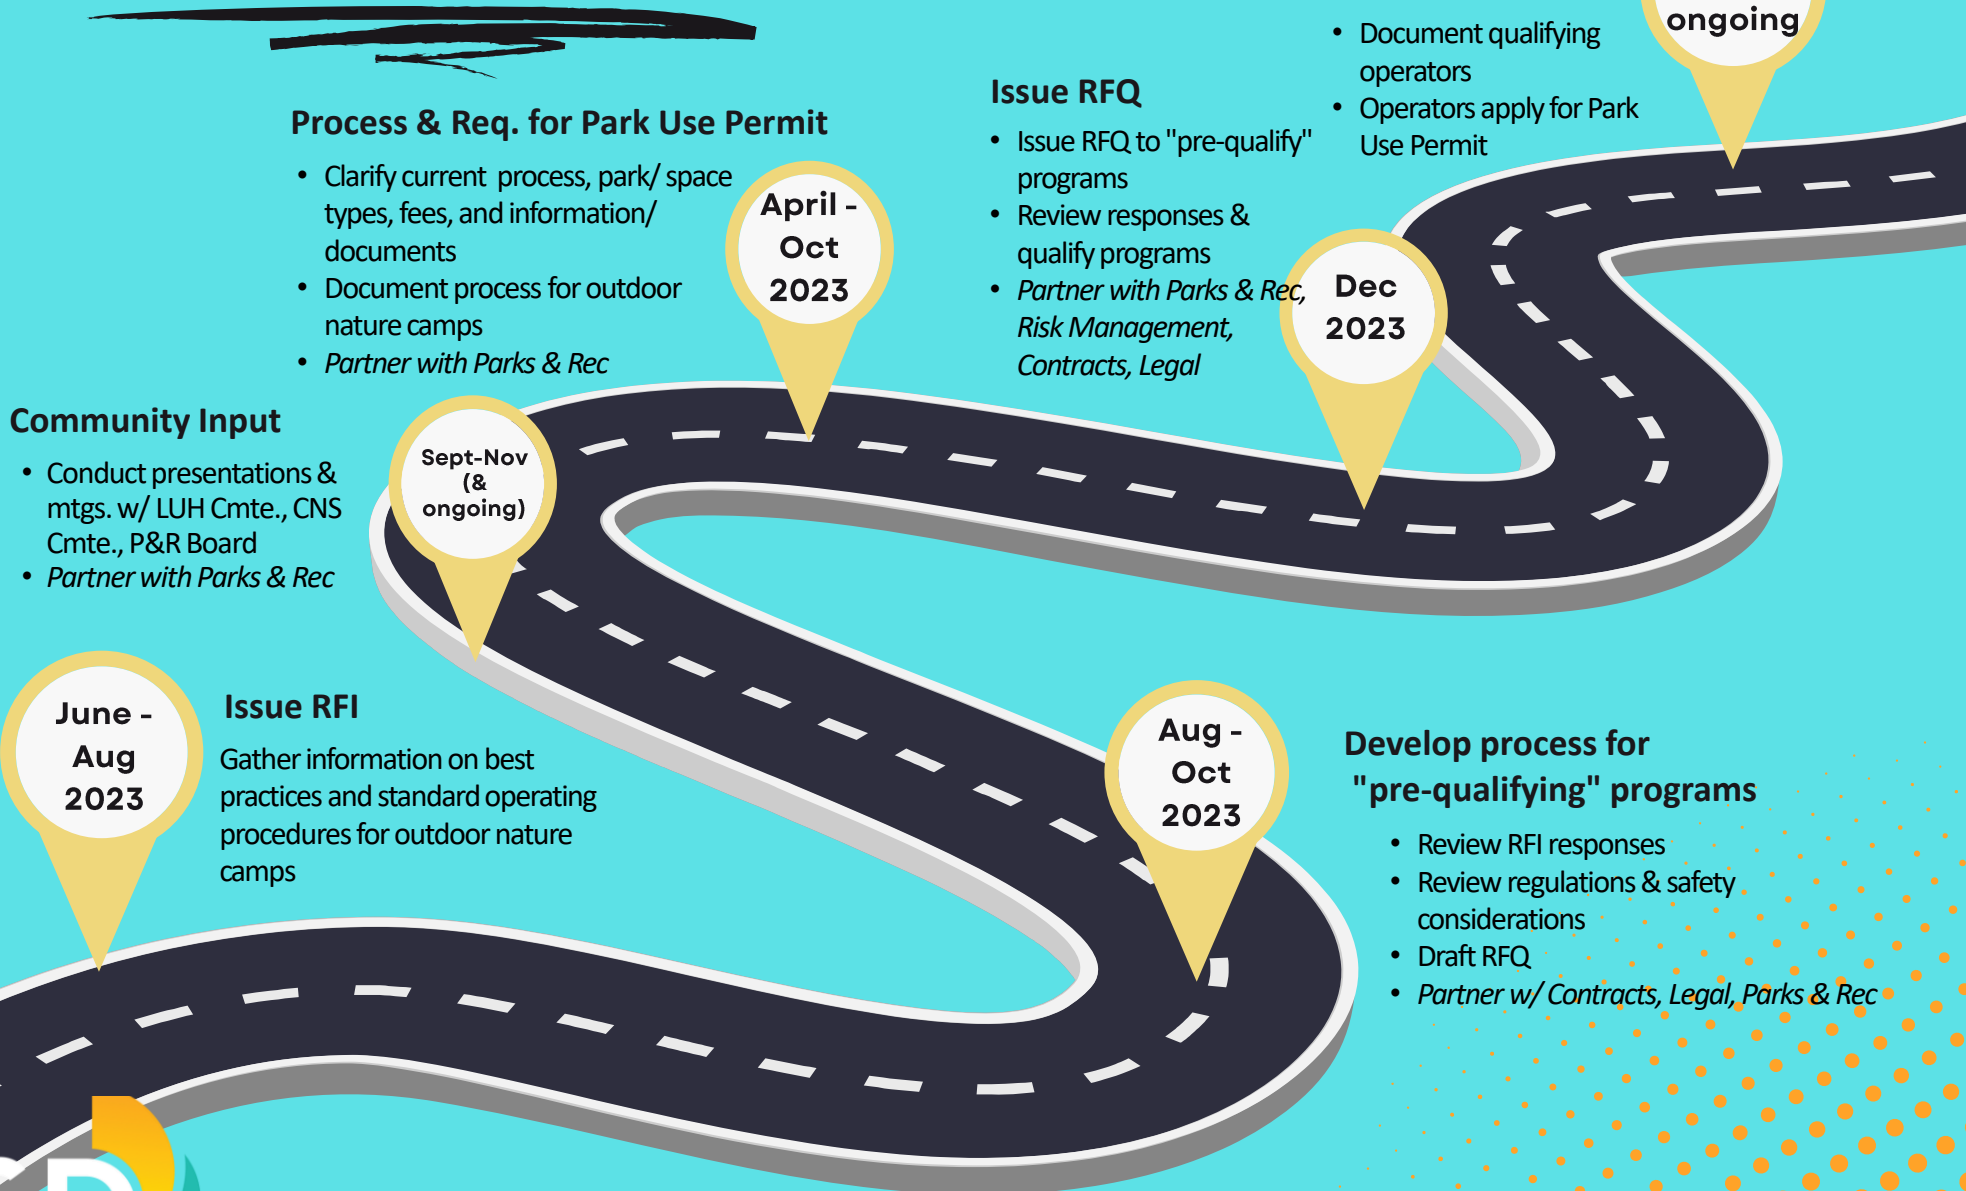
ongoing

Document qualifying operators
Operators apply for Park Use Permit

Issue RFQ
Issue RFQ to "pre-qualify" programs
Review responses & qualify programs
Partner with Parks & Rec, Risk Management, Contracts, Legal

Dec 2023

Process & Req. for Park Use Permit
Clarify current process, park/ space types, fees, and information/ documents
Document process for outdoor nature camps
Partner with Parks & Rec

April - Oct 2023

Community Input
Conduct presentations & mtgs. w/ LUH Cmte., CNS Cmte., P&R Board
Partner with Parks & Rec

Sept-Nov (& ongoing)

June - Aug 2023

Issue RFI
Gather information on best practices and standard operating procedures for outdoor nature camps

Aug - Oct 2023

Develop process for "pre-qualifying" programs
Review RFI responses
Review regulations & safety considerations
Draft RFQ
Partner w/ Contracts, Legal, Parks & Rec